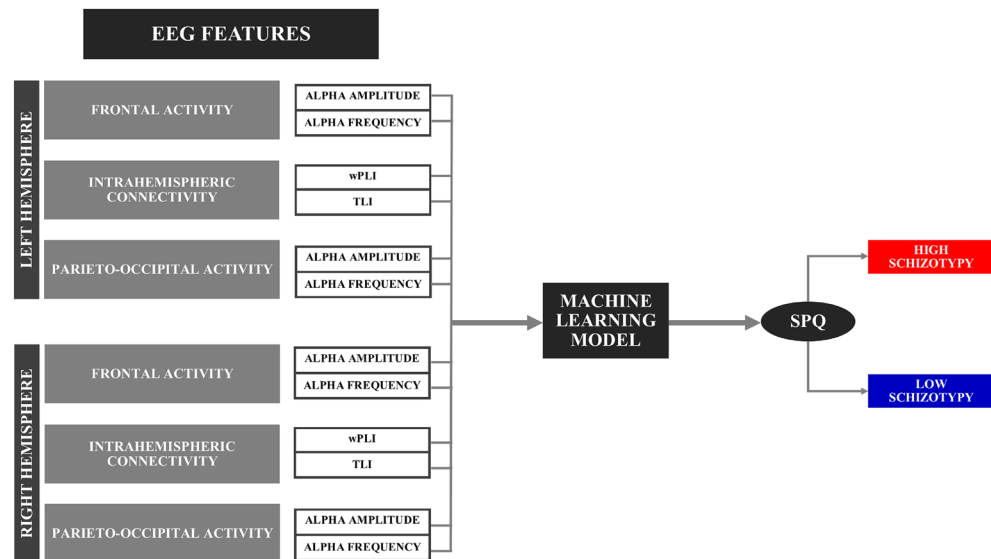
EEG FEATURES

LEFT HEMISPHERE

FRONTAL ACTIVITY

ALPHA AMPLITUDE

ALPHA FREQUENCY

INTRAHEMISPHERIC CONNECTIVITY

wPLI

TLI

PARIETO-OCCIPITAL ACTIVITY

ALPHA AMPLITUDE

ALPHA FREQUENCY

RIGHT HEMISPHERE

FRONTAL ACTIVITY

ALPHA AMPLITUDE

ALPHA FREQUENCY

INTRAHEMISPHERIC CONNECTIVITY

wPLI

TLI

PARIETO-OCCIPITAL ACTIVITY

ALPHA AMPLITUDE

ALPHA FREQUENCY

MACHINE LEARNING MODEL

SPQ

HIGH SCHIZOTYPY

LOW SCHIZOTYPY